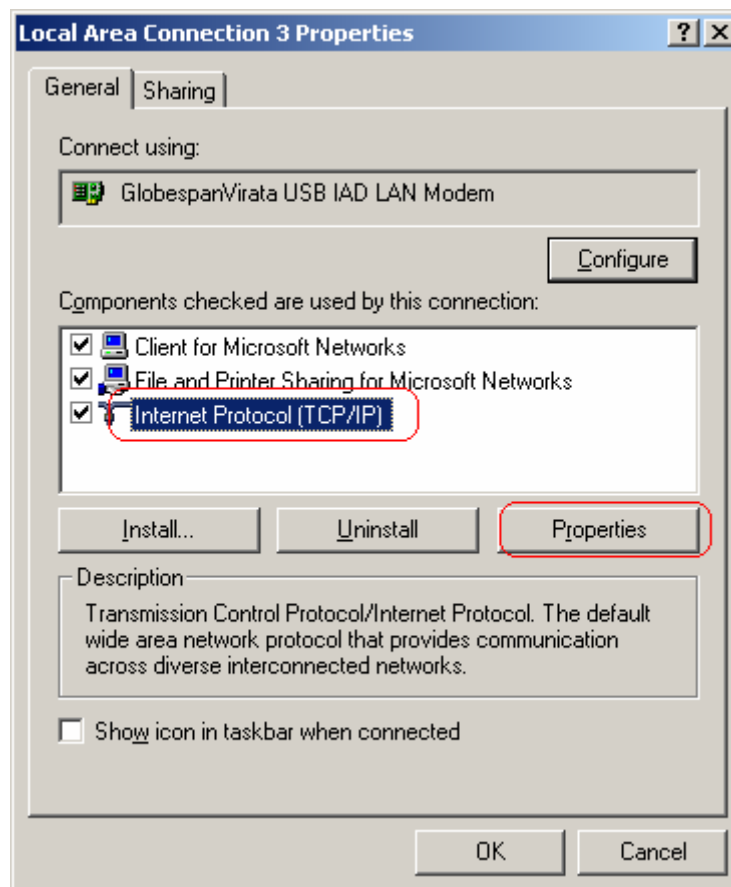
Local Area Connection 3 Properties

?
X

General
Sharing

Connect using:

GlobespanVirata USB IAD LAN Modem

Configure

Components checked are used by this connection:

Client for Microsoft Networks
File and Printer Sharing for Microsoft Networks
Internet Protocol (TCP/IP)

Install...
Uninstall
Properties

Description

Transmission Control Protocol/Internet Protocol. The default wide area network protocol that provides communication across diverse interconnected networks.

Show icon in taskbar when connected

OK
Cancel